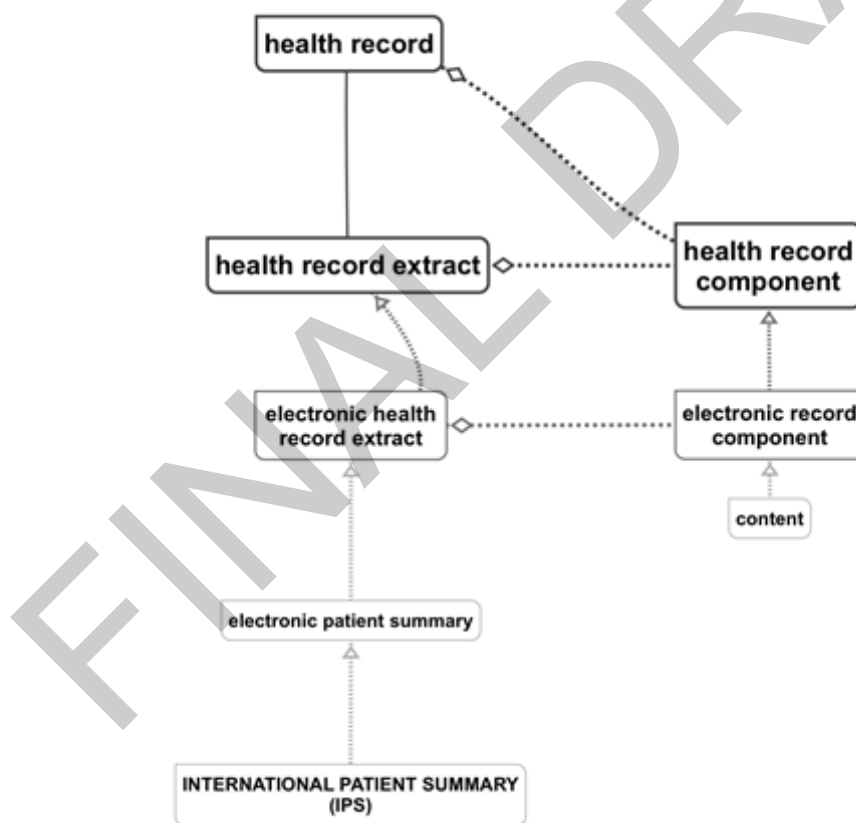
health record

health record extract

health record component

electronic health record extract

electronic record component

content

electronic patient summary

INTERNATIONAL PATIENT SUMMARY (IPS)

FINAL DRA